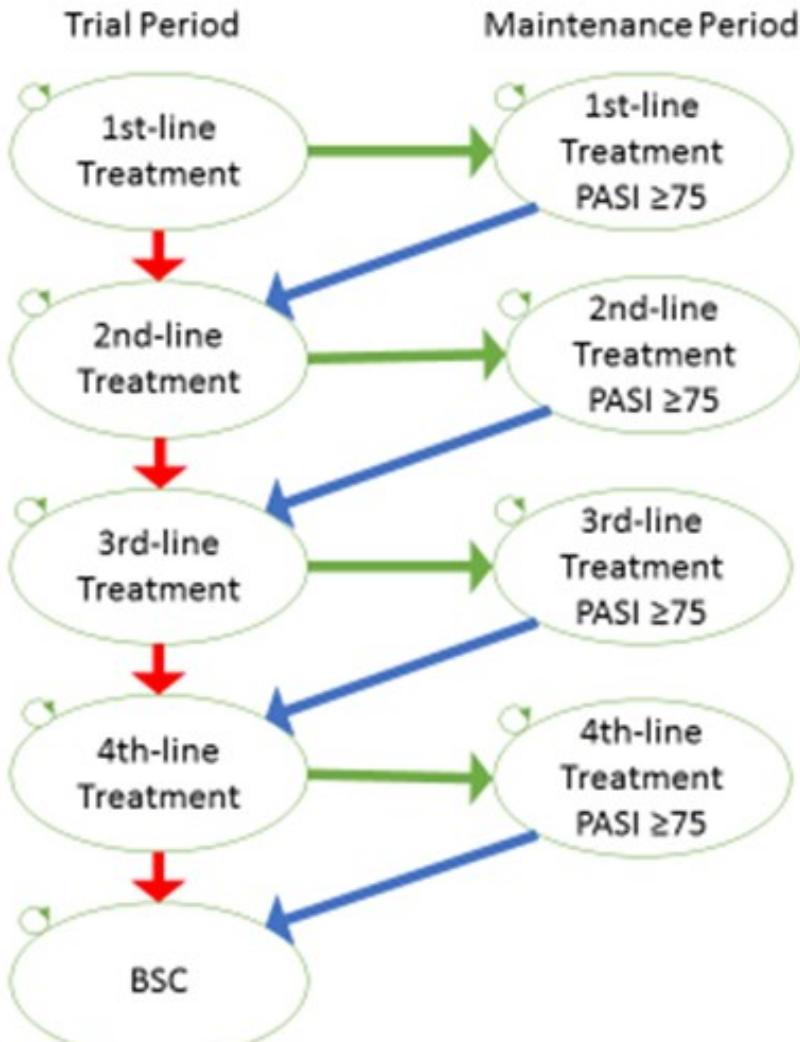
Trial Period

Maintenance Period

1st-line Treatment

1st-line Treatment PASI $\geq75$

2nd-line Treatment

2nd-line Treatment PASI $\geq75$

3rd-line Treatment

3rd-line Treatment PASI $\geq75$

4th-line Treatment

4th-line Treatment PASI $\geq75$

BSC